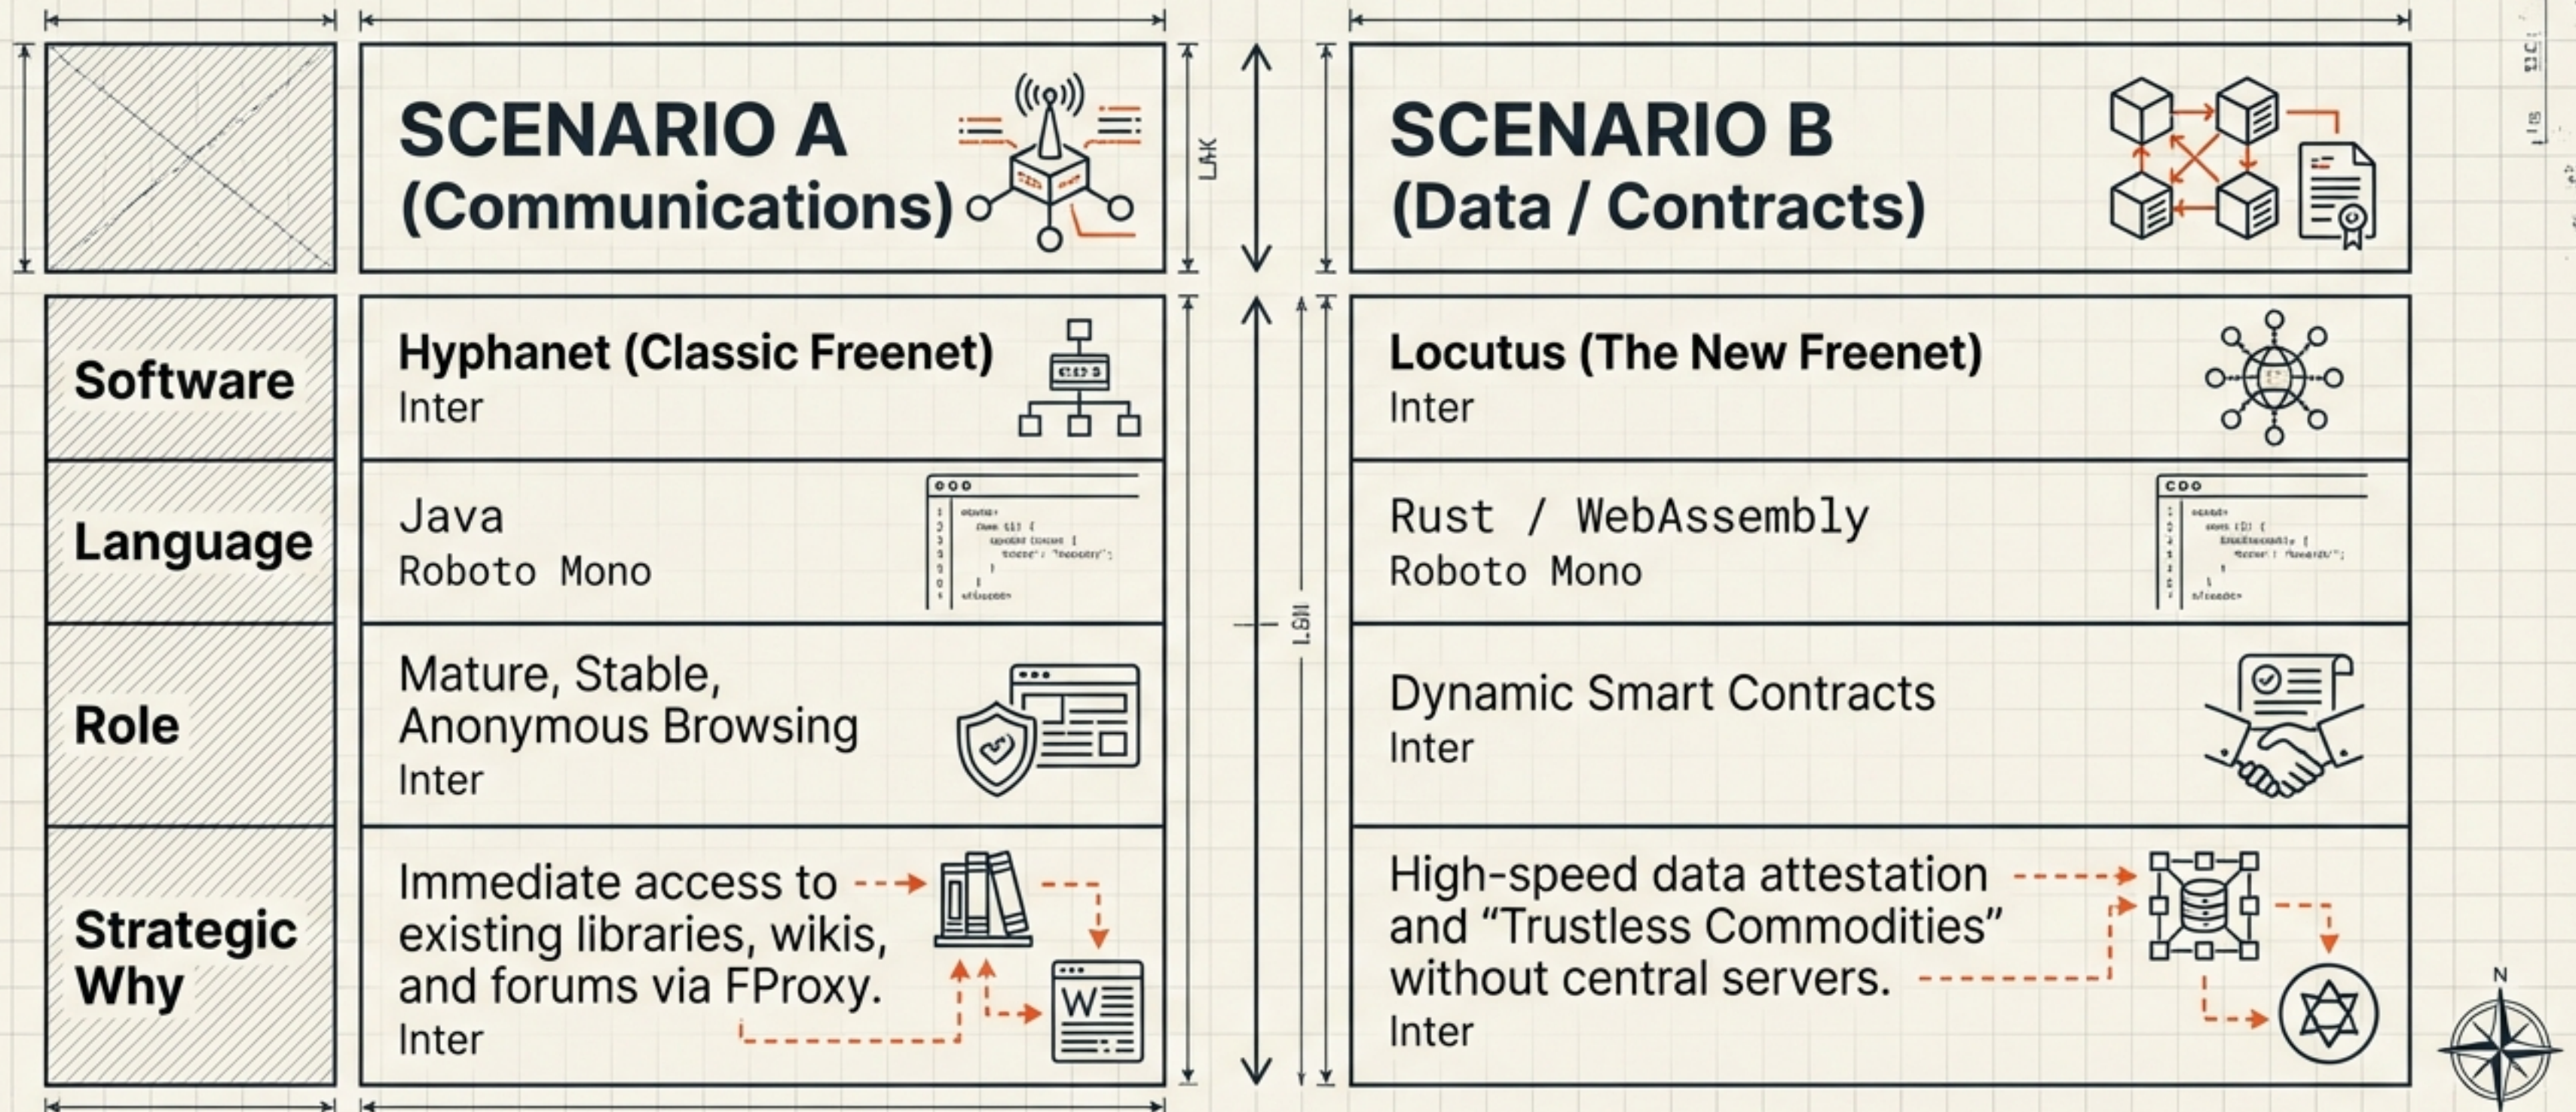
| | SCENARIO A (Communications) | SCENARIO B (Data / Contracts) |
|---|---|---|
| Software | Hyphanet (Classic Freenet) Inter | Locutus (The New Freenet) Inter |
| Language | Java Roboto Mono | Rust / WebAssembly Roboto Mono |
| Role | Mature, Stable, Anonymous Browsing Inter | Dynamic Smart Contracts Inter |
| Strategic Why | Immediate access to existing libraries, wikis, and forums via FProxy. Inter | High-speed data attestation and “Trustless Commodities” without central servers. Inter |

N